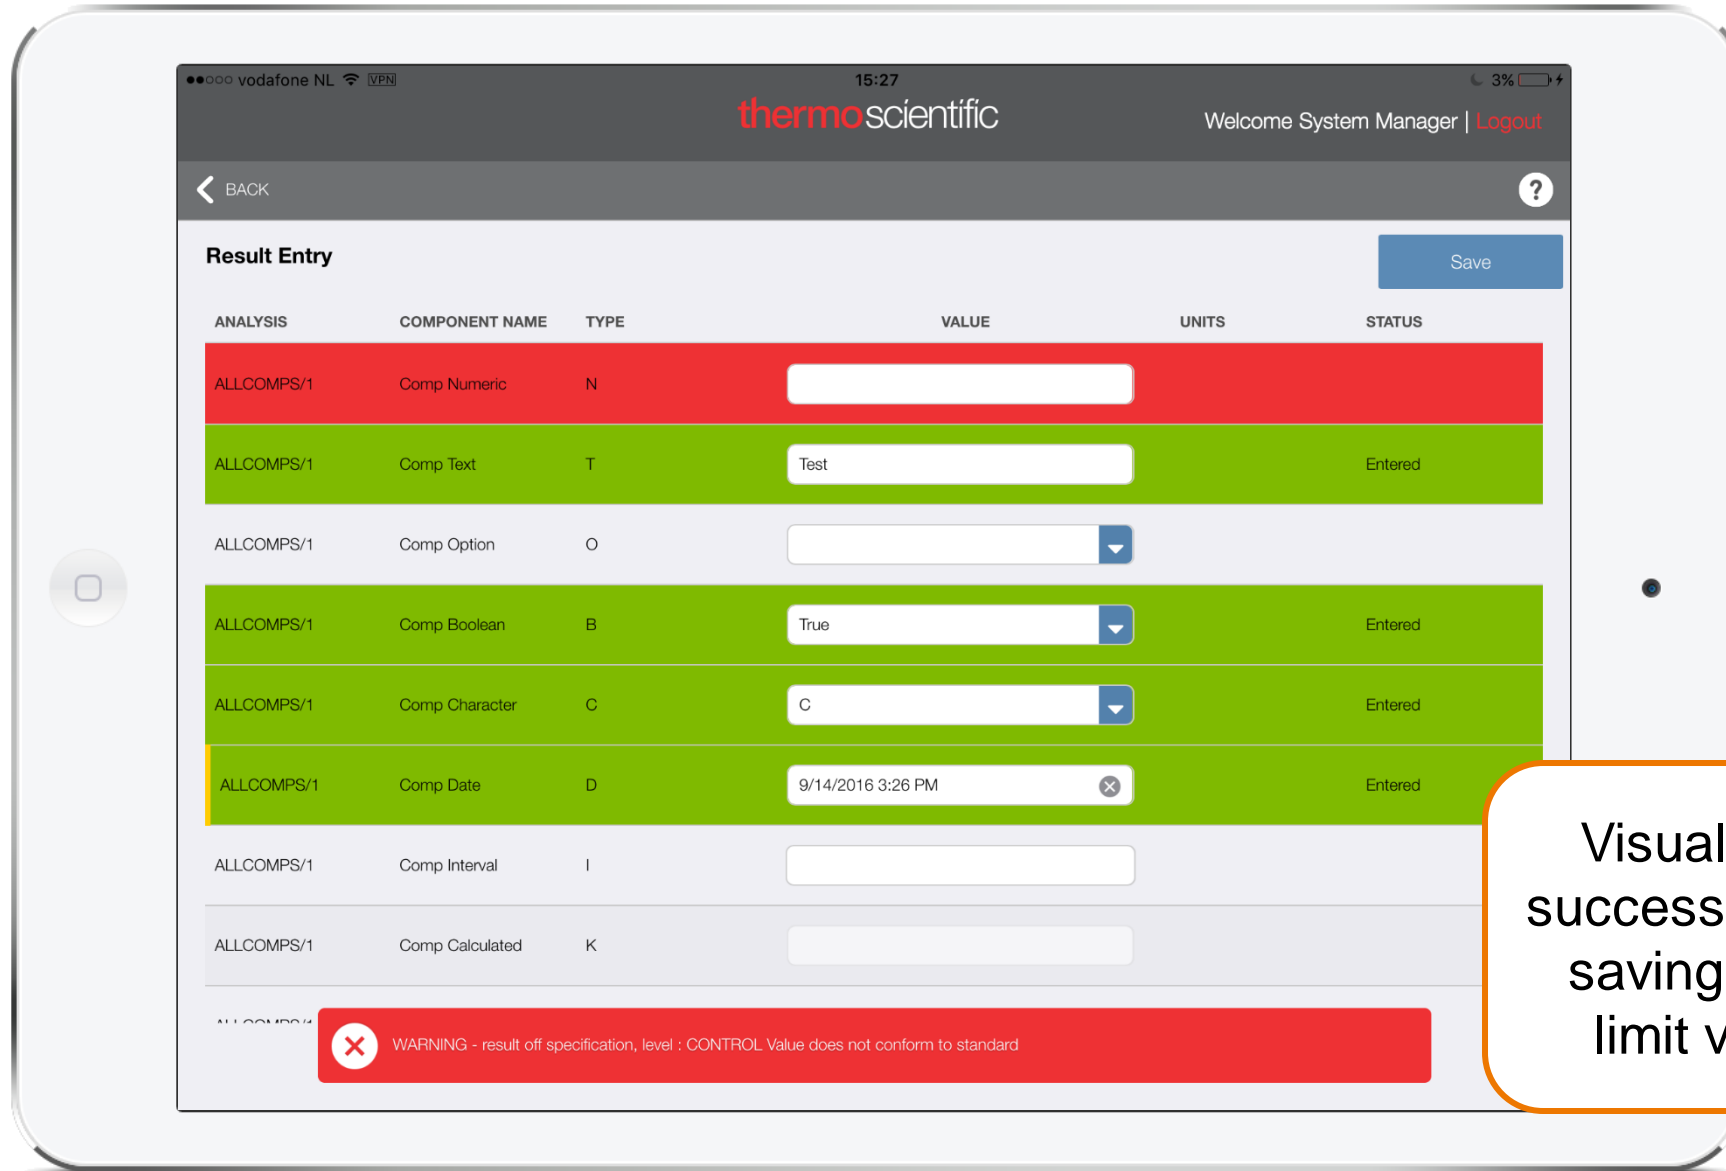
●●○○○ vodafone NL VPN 15:27 3%

thermoscientific

Welcome System Manager | Logout

BACK

?

Result Entry

Save

| ANALYSIS | COMPONENT NAME | TYPE | VALUE | UNITS | STATUS |
|---|---|---|---|---|---|
| ALLCOMPS/1 | Comp Numeric | N | | | |
| ALLCOMPS/1 | Comp Text | T | Test | | Entered |
| ALLCOMPS/1 | Comp Option | O | | | |
| ALLCOMPS/1 | Comp Boolean | B | True | | Entered |
| ALLCOMPS/1 | Comp Character | C | C | | Entered |
| ALLCOMPS/1 | Comp Date | D | 9/14/2016 3:26 PM | | Entered |
| ALLCOMPS/1 | Comp Interval | I | | | |
| ALLCOMPS/1 | Comp Calculated | K | | | |

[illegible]

WARNING - result off specification, level : CONTROL Value does not conform to standard

Visual
success
saving
limit v